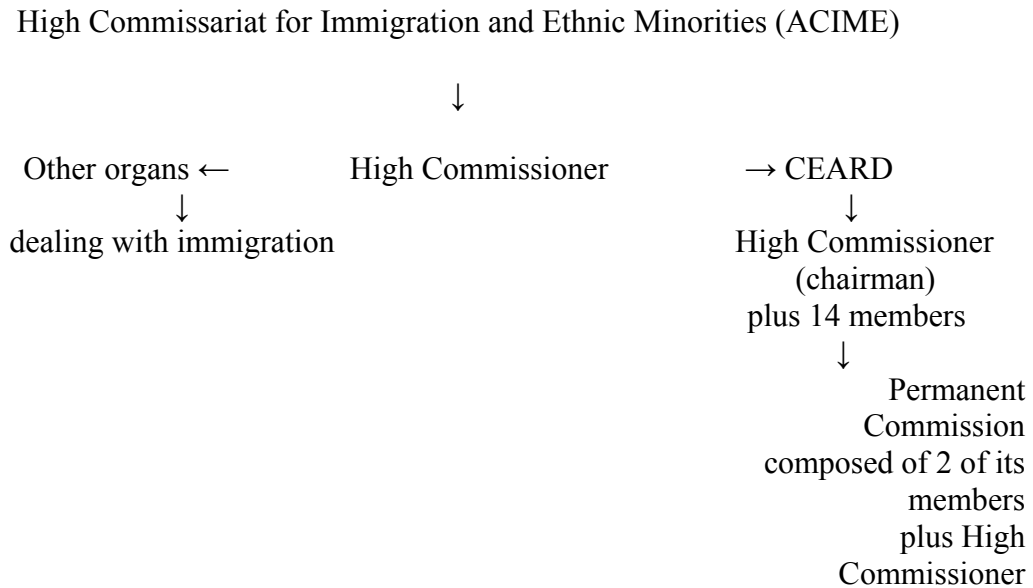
High Commissariat for Immigration and Ethnic Minorities (ACIME)

↓

Other organs ← High Commissioner → CEARD

↓

dealing with immigration

↓

High Commissioner (chairman) plus 14 members

↓

Permanent Commission composed of 2 of its members plus High Commissioner